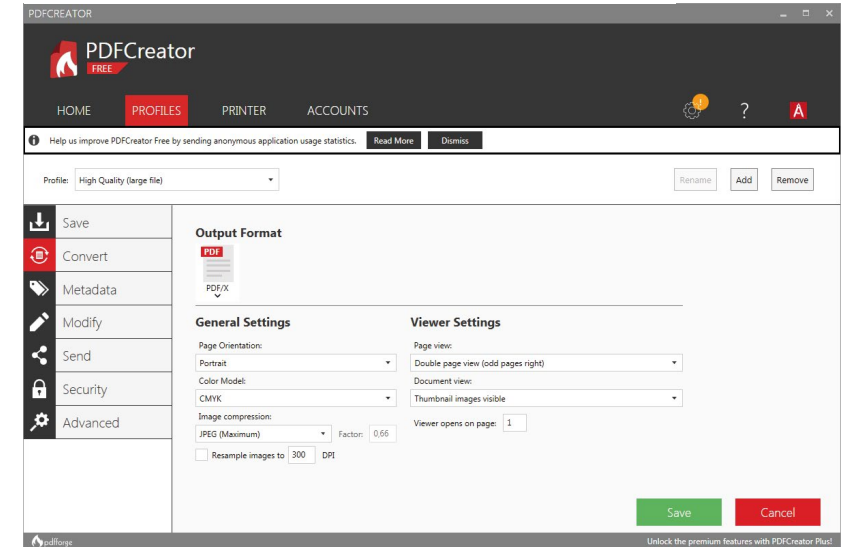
PDFCREATOR

PDFCreator FREE

HOME PROFILES PRINTER ACCOUNTS

?

A

Help us improve PDFCreator Free by sending anonymous application usage statistics. Read More Dismiss

Profile: High Quality (large file)

Rename Add Remove

Save
Convert
Metadata
Modify
Send
Security
Advanced

Output Format

PDF
PDF/X

General Settings

Page Orientation:
Portrait
Color Model:
CMYK
Image compression:
JPEG (Maximum)
Factor: 0,66
Resample images to 300 DPI

Viewer Settings

Page view:
Double page view (odd pages right)
Document view:
Thumbnail images visible
Viewer opens on page: 1

Save Cancel

pdfforge

Unlock the premium features with PDFCreator Plus!